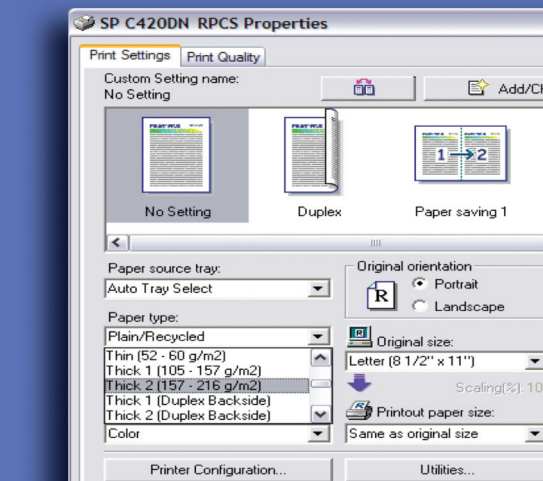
SP C420DN RPCS Properties

Print Settings | Print Quality

Custom Setting name:
No Setting

Add/Ch

No Setting

Duplex

Paper saving 1

1 → 2

Paper source tray:
Auto Tray Select

Original orientation
Portrait
Landscape

Paper type:
Plain/Recycled
Thin (52 - 60 g/m2)
Thick 1 (105 - 157 g/m2)
Thick 2 (157 - 216 g/m2)
Thick 1 (Duplex Backside)
Thick 2 (Duplex Backside)

Color

Original size:
Letter (8 1/2" x 11")

Scaling(%): 10

Printout paper size:
Same as original size

Printer Configuration...

Utilities...